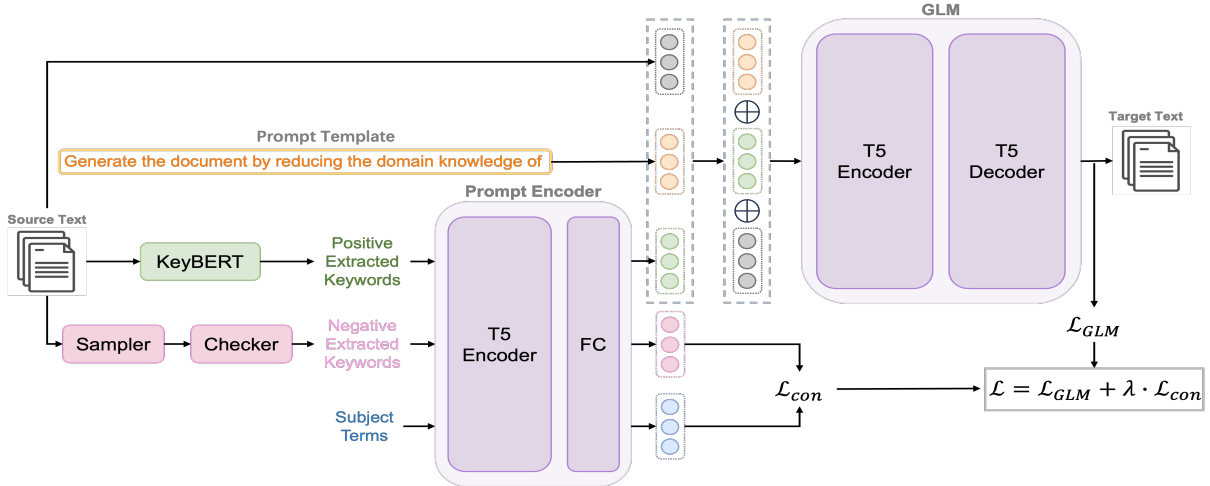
GLM

Prompt Template

Generate the document by reducing the domain knowledge of

T5 Encoder

T5 Decoder

Target Text

Source Text

Prompt Encoder

KeyBERT

Positive Extracted Keywords

T5 Encoder

FC

Sampler

Checker

Negative Extracted Keywords

Subject Terms

$\mathcal{L}_{GLM}$

$\mathcal{L}_{con}$

$\mathcal{L} = \mathcal{L}_{GLM} + \lambda \cdot \mathcal{L}_{con}$